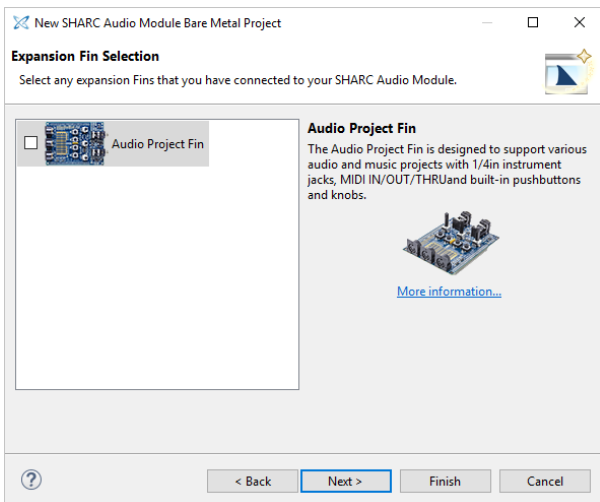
New SHARC Audio Module Bare Metal Project

Expansion Fin Selection

Select any expansion Fins that you have connected to your SHARC Audio Module.

Audio Project Fin

Audio Project Fin

The Audio Project Fin is designed to support various audio and music projects with 1/4in instrument jacks, MIDI IN/OUT/THRUand built-in pushbuttons and knobs.

More information...

?

< Back

Next >

Finish

Cancel